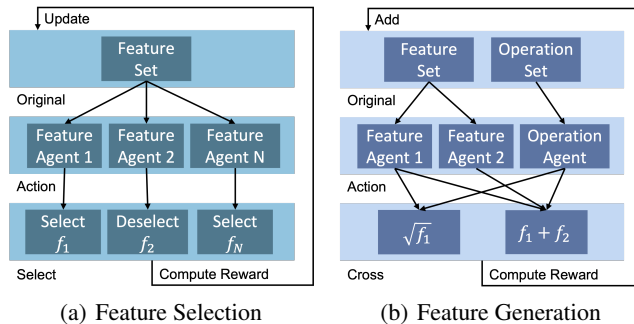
Update

Feature Set

Original

Feature Agent 1

Feature Agent 2

Feature Agent N

Action

Select $f_1$

Deselect $f_2$

Select $f_N$

Select

Compute Reward

(a) Feature Selection

Add

Feature Set

Operation Set

Original

Feature Agent 1

Feature Agent 2

Operation Agent

Action

$\sqrt{f_1}$

$f_1 + f_2$

Cross

Compute Reward

(b) Feature Generation